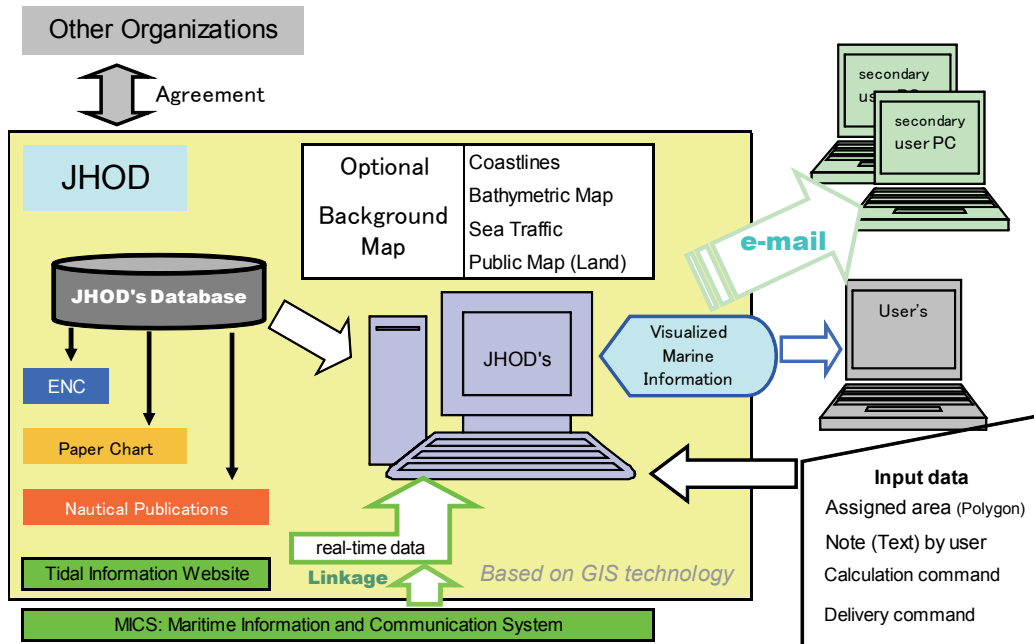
Other Organizations

Agreement

JHOD

Optional Background Map

Coastlines
Bathymetric Map
Sea Traffic
Public Map (Land)

secondary user PC

secondary user PC

e-mail

JHOD's Database

ENC

Paper Chart

Nautical Publications

JHOD's

Visualized Marine Information

User's

Input data
Assigned area (Polygon)
Note (Text) by user
Calculation command
Delivery command

real-time data

Linkage

Based on GIS technology

Tidal Information Website

MICS: Maritime Information and Communication System